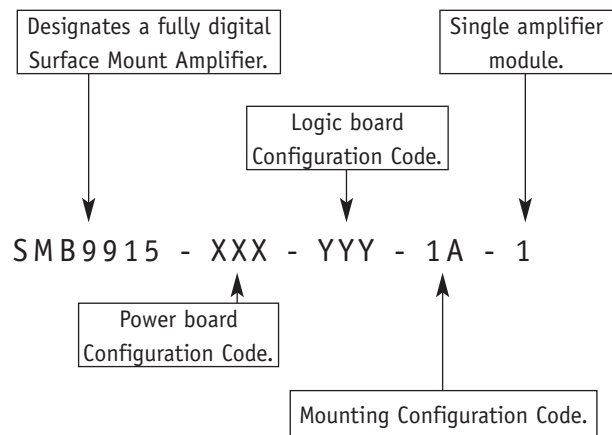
Designates a fully digital Surface Mount Amplifier.

Single amplifier module.

Logic board Configuration Code.

SMB9915 - XXX - YYY - 1A - 1

Power board Configuration Code.

Mounting Configuration Code.